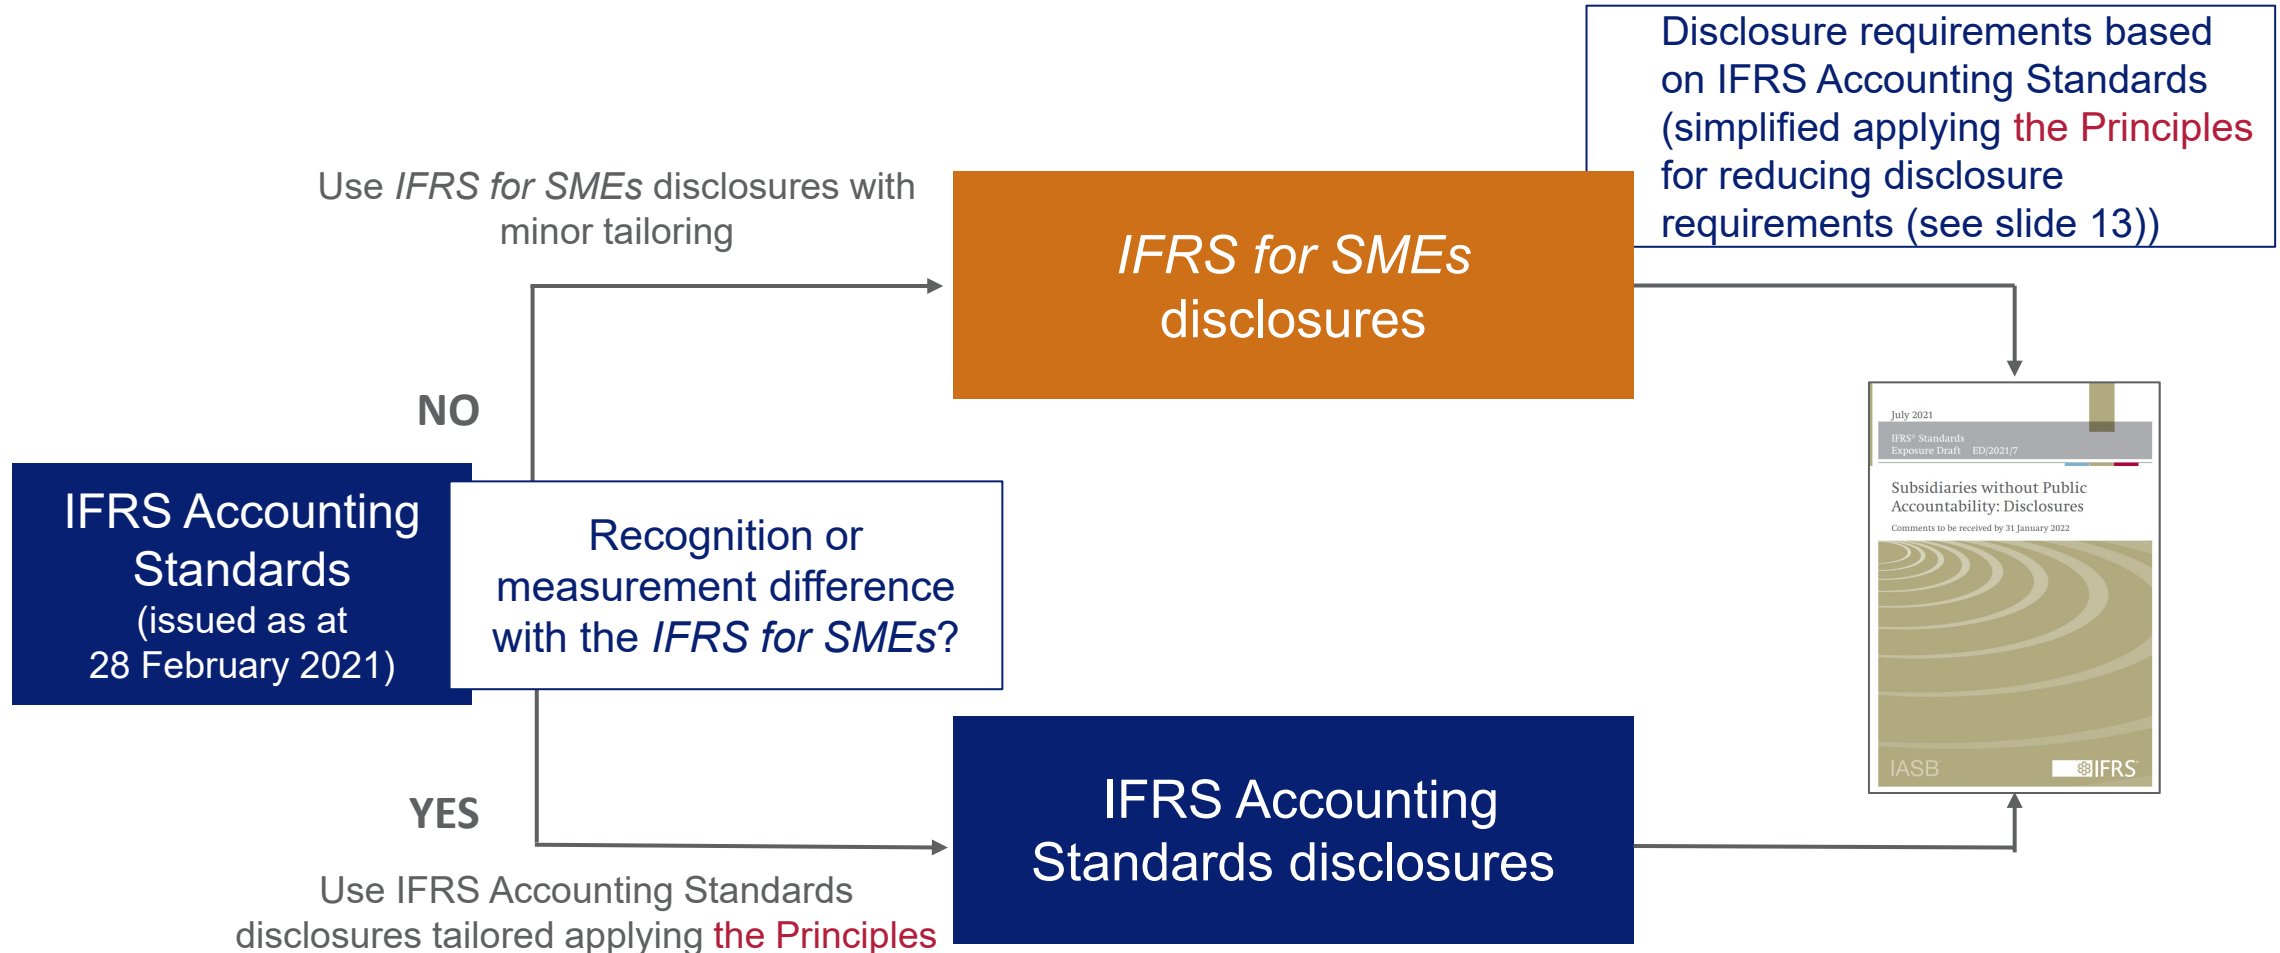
Disclosure requirements based on IFRS Accounting Standards (simplified applying the Principles for reducing disclosure requirements (see slide 13))

Use *IFRS for SMEs* disclosures with minor tailoring

*IFRS for SMEs* disclosures

NO

IFRS Accounting Standards (issued as at 28 February 2021)

Recognition or measurement difference with the *IFRS for SMEs*?

July 2021

IFRS® Standards
Exposure Draft ED/2021/7

Subsidiaries without Public Accountability: Disclosures

Comments to be received by 31 January 2022

IASB

IFRS

YES

IFRS Accounting Standards disclosures

Use IFRS Accounting Standards disclosures tailored applying the Principles